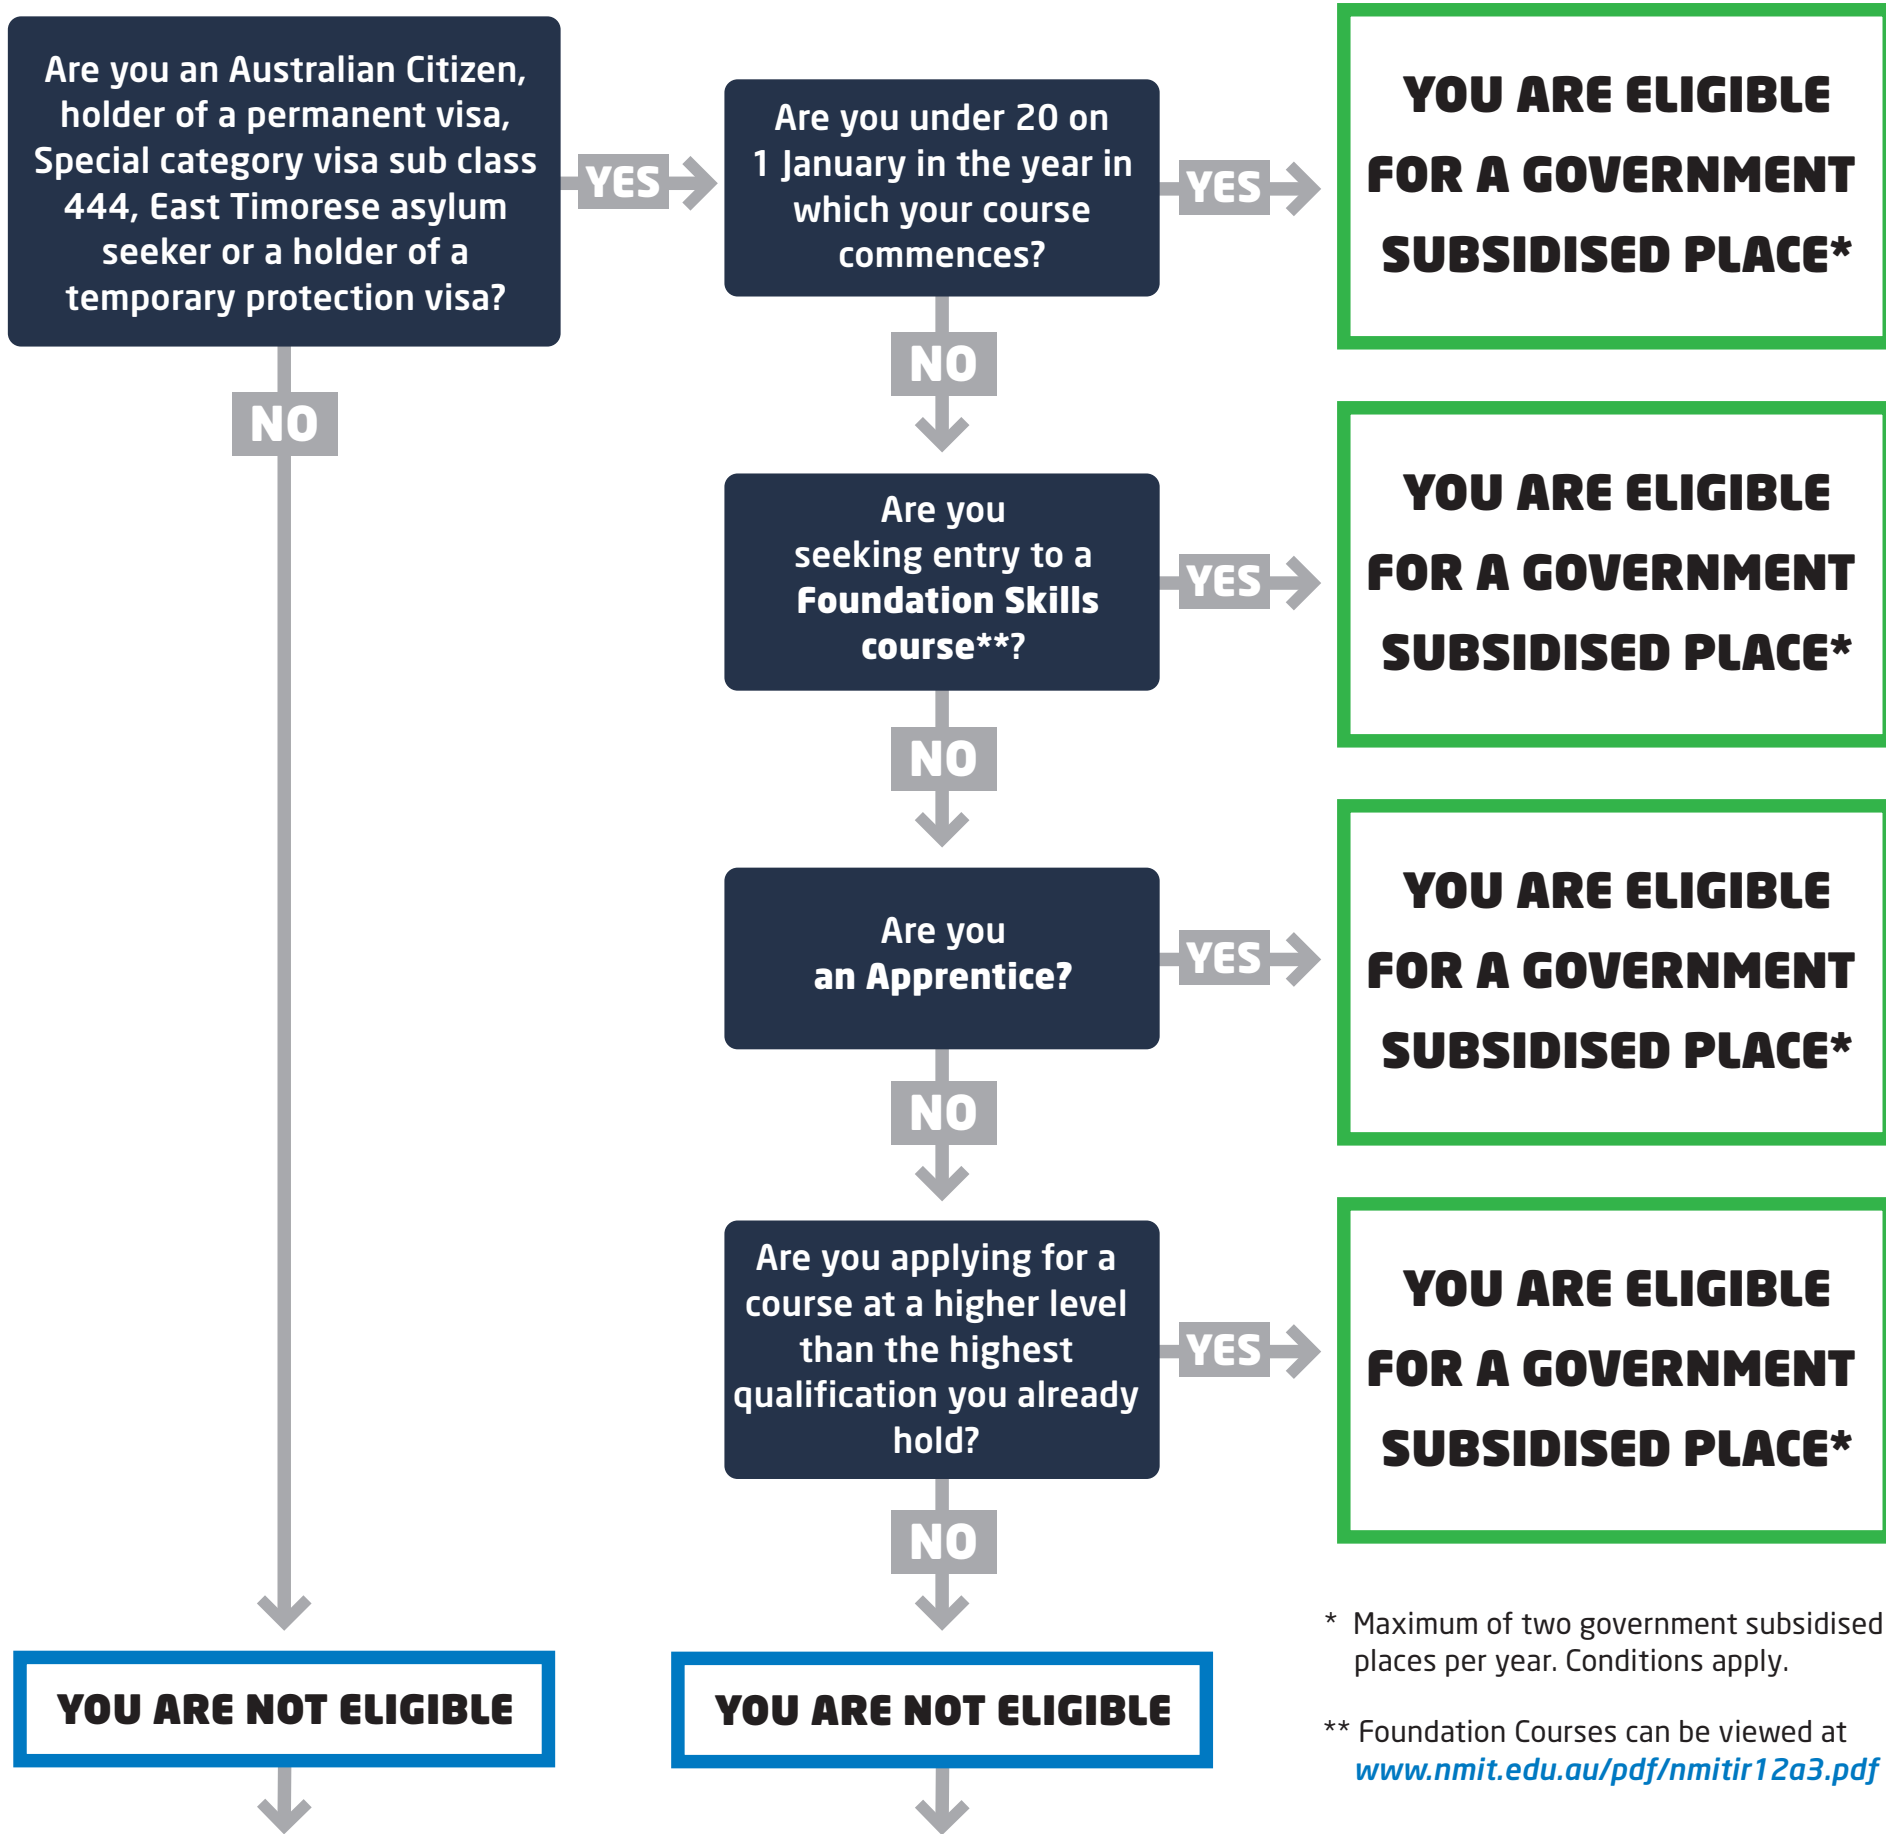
Are you an Australian Citizen, holder of a permanent visa, Special category visa sub class 444, East Timorese asylum seeker or a holder of a temporary protection visa?

YES

Are you under 20 on 1 January in the year in which your course commences?

YES

YOU ARE ELIGIBLE FOR A GOVERNMENT SUBSIDISED PLACE*

NO

NO

Are you seeking entry to a Foundation Skills course**?

YES

YOU ARE ELIGIBLE FOR A GOVERNMENT SUBSIDISED PLACE*

NO

Are you an Apprentice?

YES

YOU ARE ELIGIBLE FOR A GOVERNMENT SUBSIDISED PLACE*

NO

Are you applying for a course at a higher level than the highest qualification you already hold?

YES

YOU ARE ELIGIBLE FOR A GOVERNMENT SUBSIDISED PLACE*

NO

YOU ARE NOT ELIGIBLE

YOU ARE NOT ELIGIBLE

* Maximum of two government subsidised places per year. Conditions apply.

** Foundation Courses can be viewed at www.nmit.edu.au/pdf/nmitir12a3.pdf